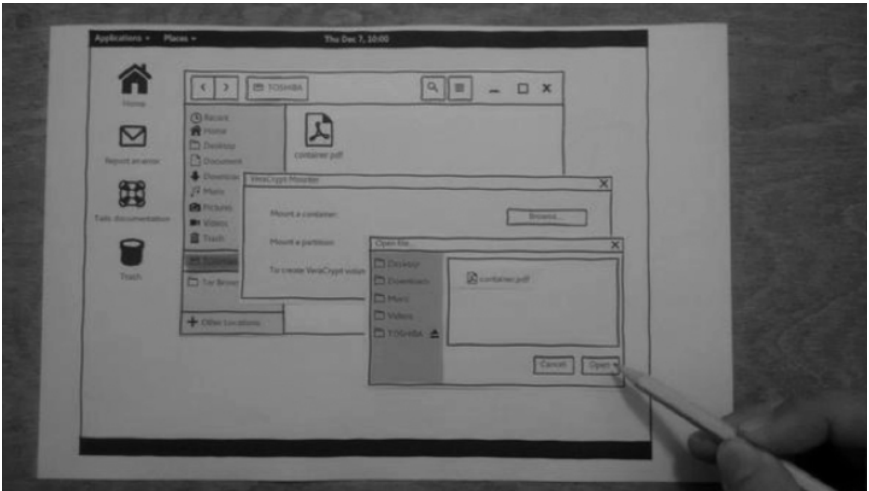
Applications ▾ Places ▾

Thu Dec 7, 10:00

Home

Report an error

Tails documentation

Trash

TOSHIBA

Recent
Home
Desktop
Documents
Downloads
Music
Pictures
Videos
Trash
TOSHIBA
Tor Browser

+ Other Locations

container.pdf

VeraCrypt Mounter

Mount a container:

Browse...

Mount a partition:

To create VeraCrypt volum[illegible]

Open file...

Desktop
Downloads
Music
Videos
TOSHIBA

container.pdf

Cancel

Open